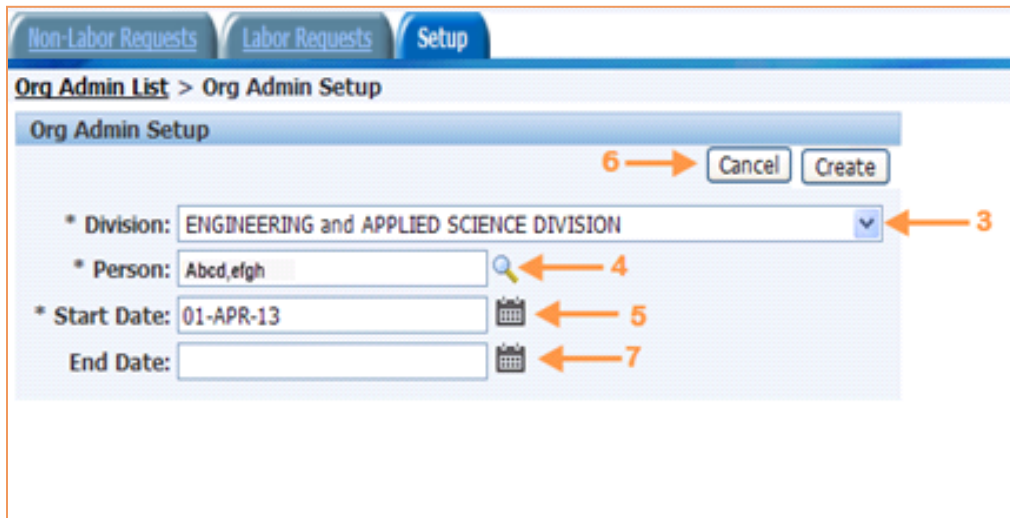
Non-Labor Requests | Labor Requests | Setup

Org Admin List > Org Admin Setup

Org Admin Setup

6 Cancel Create

* Division: ENGINEERING and APPLIED SCIENCE DIVISION 3

* Person: Abcd,efgh 4

* Start Date: 01-APR-13 5

End Date: 7